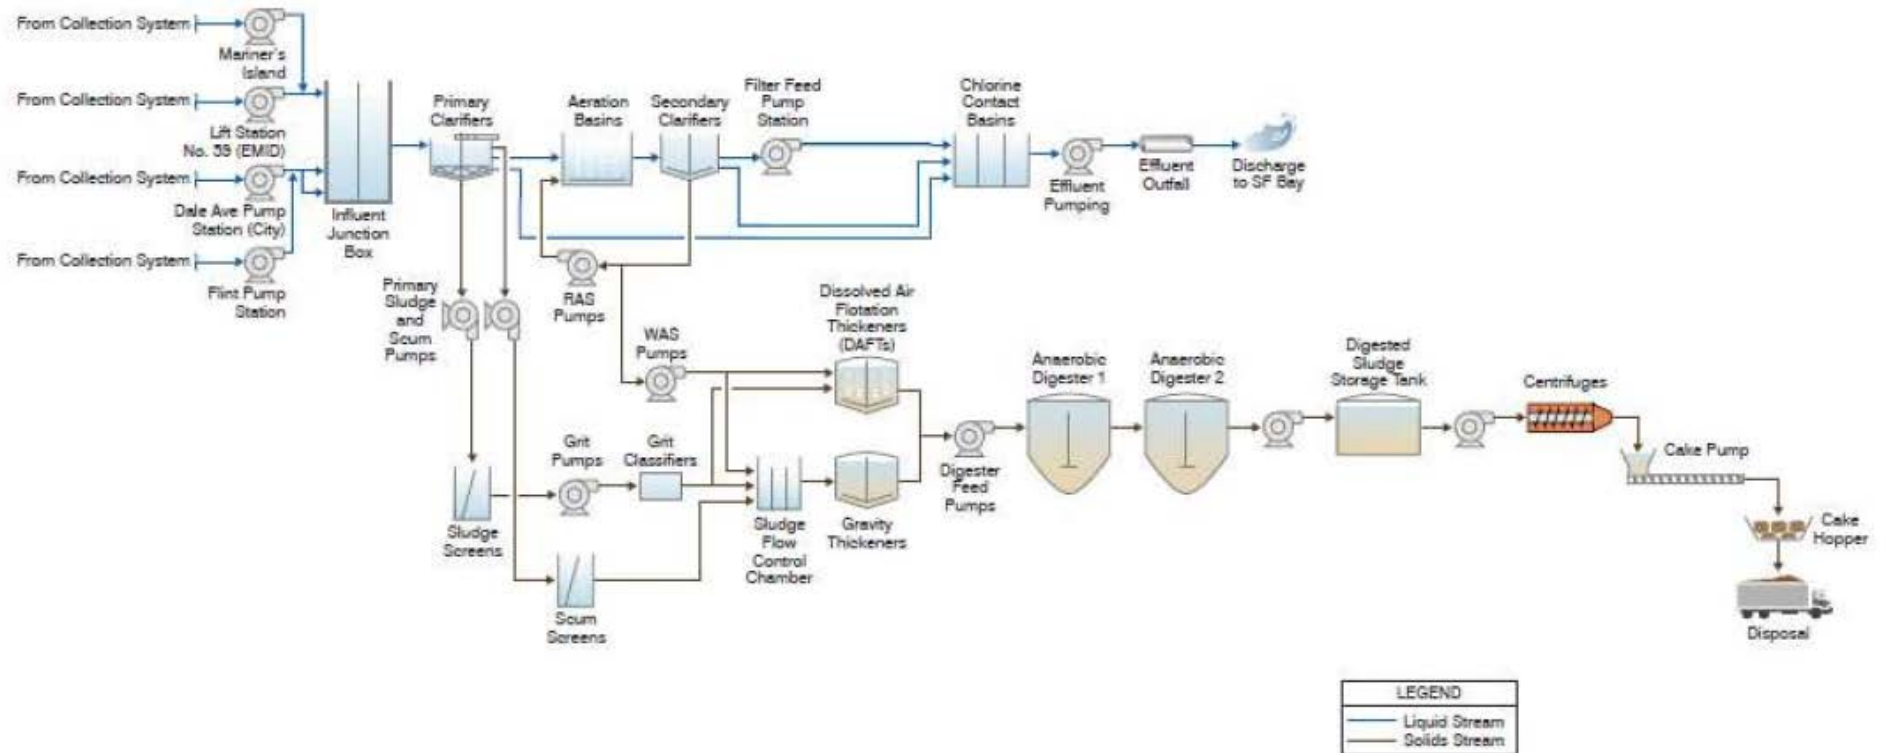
From Collection System
Mariner's Island
From Collection System
Lift Station No. 59 (EMID)
From Collection System
Dale Ave Pump Station (City)
From Collection System
Flint Pump Station
Influent Junction Box
Primary Clarifiers
Aeration Basins
Secondary Clarifiers
Filter Feed Pump Station
Chlorine Contact Basins
Effluent Pumping
Effluent Outfall
Discharge to SF Bay
Primary Sludge and Scum Pumps
RAS Pumps
WAS Pumps
Dissolved Air Flotation Thickeners (DAFTs)
Anaerobic Digester 1
Anaerobic Digester 2
Digested Sludge Storage Tank
Centrifuges
Cake Pump
Cake Hopper
Disposal
Grit Pumps
Grit Classifiers
Sludge Screens
Sludge Flow Control Chamber
Gravity Thickeners
Digester Feed Pumps
Scum Screens
LEGEND
Liquid Stream
Solids Stream